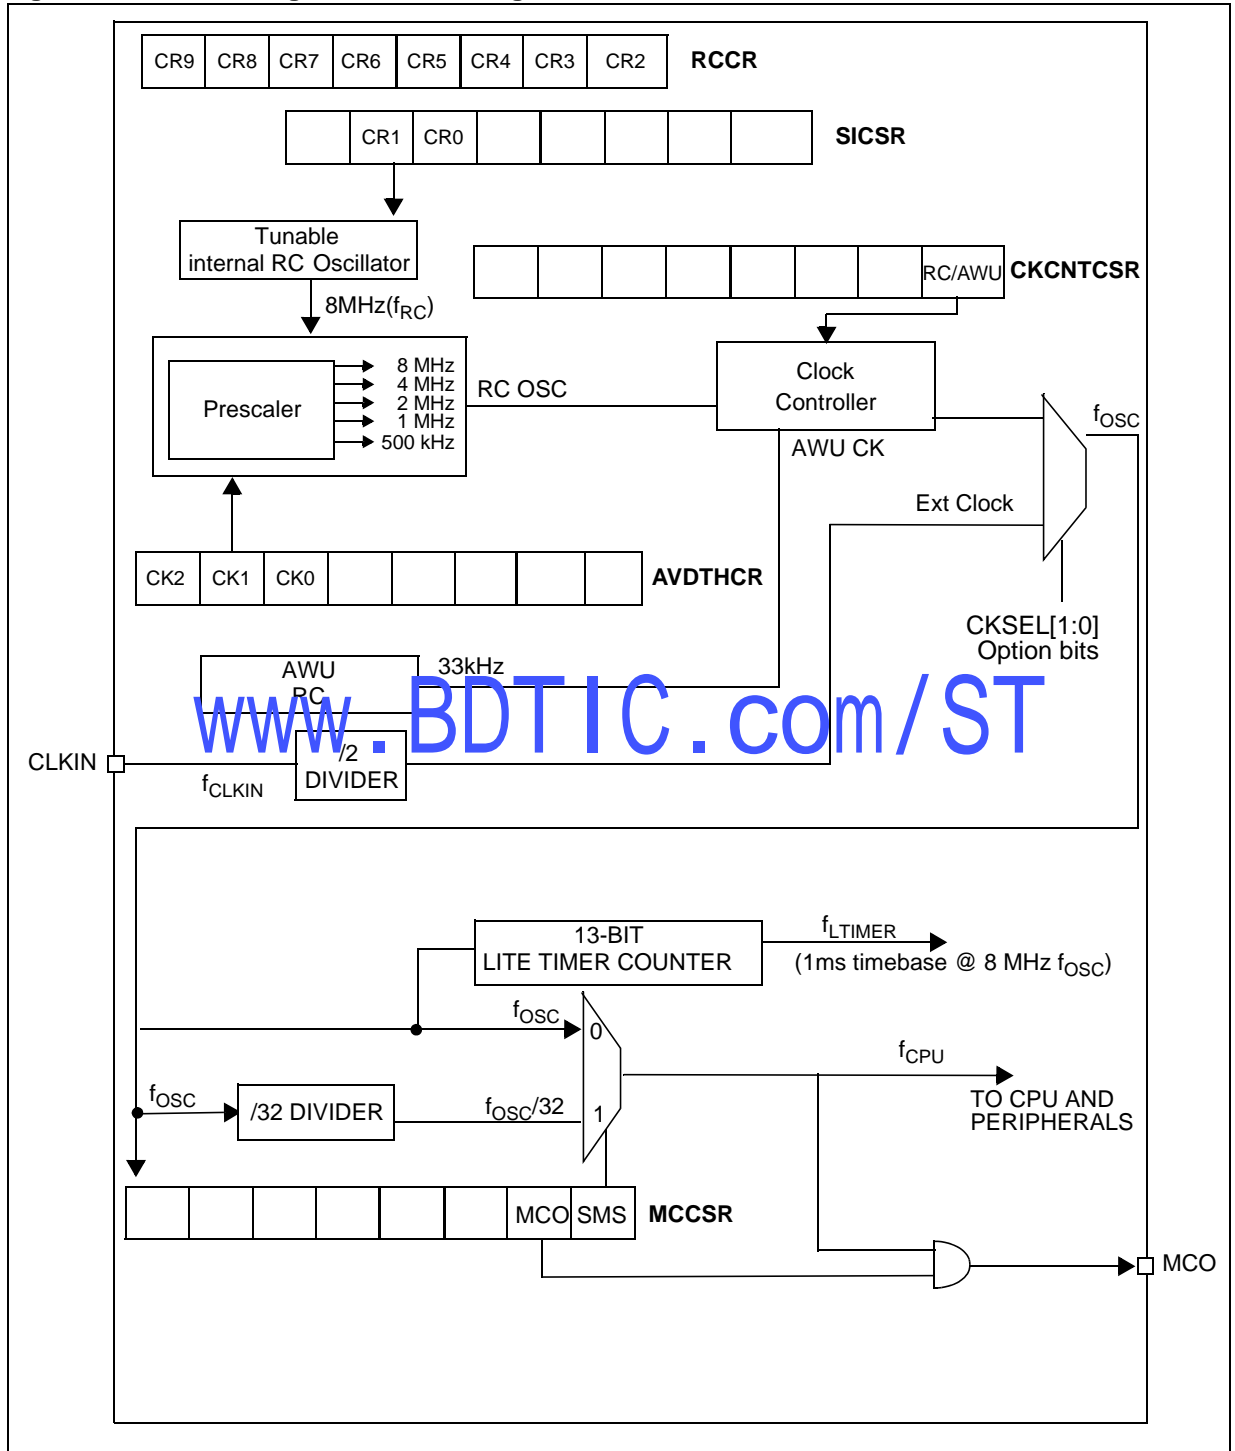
| CR9 | CR8 | CR7 | CR6 | CR5 | CR4 | CR3 | CR2 |
|---|---|---|---|---|---|---|---|

RCCR

|  | CR1 | CR0 |  |  |  |  |  |
|---|---|---|---|---|---|---|---|

SICSR

Tunable internal RC Oscillator

8MHz($f_{RC}$)

|  |  |  |  |  |  |  | RC/AWU |
|---|---|---|---|---|---|---|---|

CKCNTCSR

Prescaler

8 MHz
4 MHz
2 MHz
1 MHz
500 kHz

RC OSC

Clock Controller

AWU CK

$f_{OSC}$

Ext Clock

| CK2 | CK1 | CK0 |  |  |  |  |  |
|---|---|---|---|---|---|---|---|

AVDTHCR

CKSEL[1:0] Option bits

AWU RC

33kHz

www.BDTIC.com/ST

CLKIN

$f_{CLKIN}$

/2 DIVIDER

13-BIT LITE TIMER COUNTER

$f_{LTIMER}$

(1ms timebase @ 8 MHz $f_{OSC}$)

$f_{OSC}$

0

$f_{CPU}$

$f_{OSC}$

/32 DIVIDER

$f_{OSC}/32$

1

TO CPU AND PERIPHERALS

|  |  |  |  |  |  | MCO | SMS |
|---|---|---|---|---|---|---|---|

MCCSR

MCO